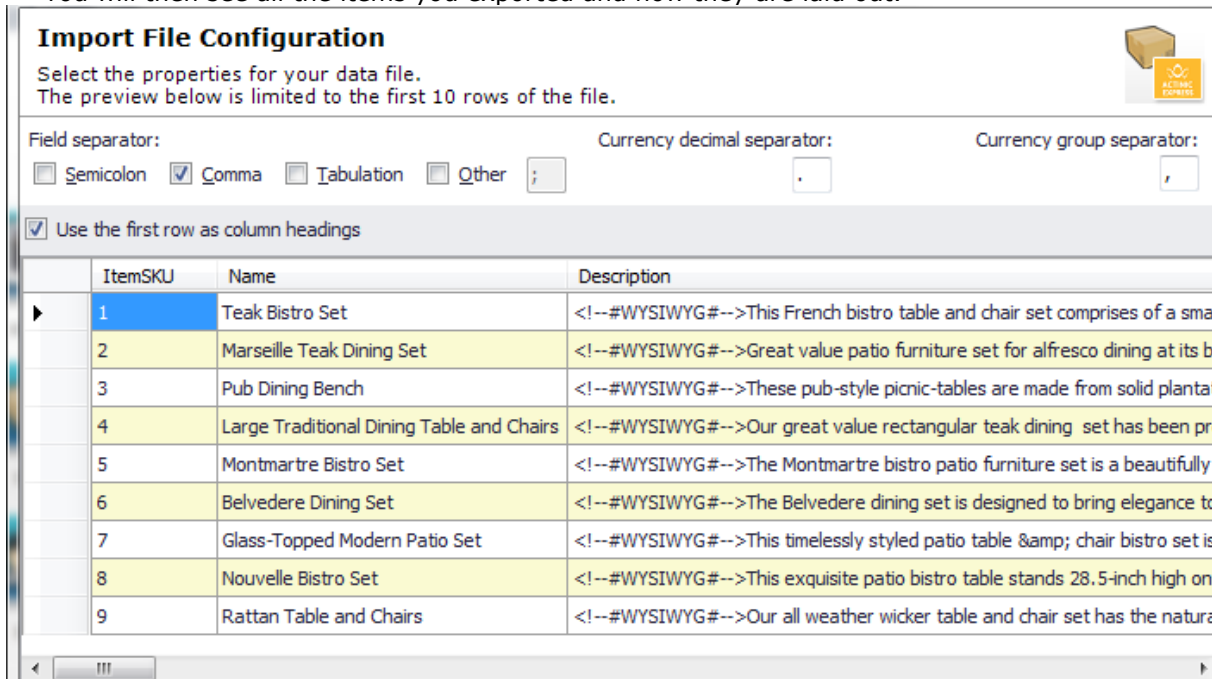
Import File Configuration

Select the properties for your data file.
The preview below is limited to the first 10 rows of the file.

Field separator:

Semicolon Comma Tabulation Other ;

Currency decimal separator: .

Currency group separator: ,

Use the first row as column headings

| ItemSKU | Name | Description |
|---|---|---|
| 1 | Teak Bistro Set | <!--#WYSIWYG#-->This French bistro table and chair set comprises of a sma |
| 2 | Marseille Teak Dining Set | <!--#WYSIWYG#-->Great value patio furniture set for alfresco dining at its b |
| 3 | Pub Dining Bench | <!--#WYSIWYG#-->These pub-style picnic-tables are made from solid planta |
| 4 | Large Traditional Dining Table and Chairs | <!--#WYSIWYG#-->Our great value rectangular teak dining set has been pr |
| 5 | Montmartre Bistro Set | <!--#WYSIWYG#-->The Montmartre bistro patio furniture set is a beautifully |
| 6 | Belvedere Dining Set | <!--#WYSIWYG#-->The Belvedere dining set is designed to bring elegance to |
| 7 | Glass-Topped Modern Patio Set | <!--#WYSIWYG#-->This timelessly styled patio table &amp; chair bistro set is |
| 8 | Nouvelle Bistro Set | <!--#WYSIWYG#-->This exquisite patio bistro table stands 28.5-inch high on |
| 9 | Rattan Table and Chairs | <!--#WYSIWYG#-->Our all weather wicker table and chair set has the natura |